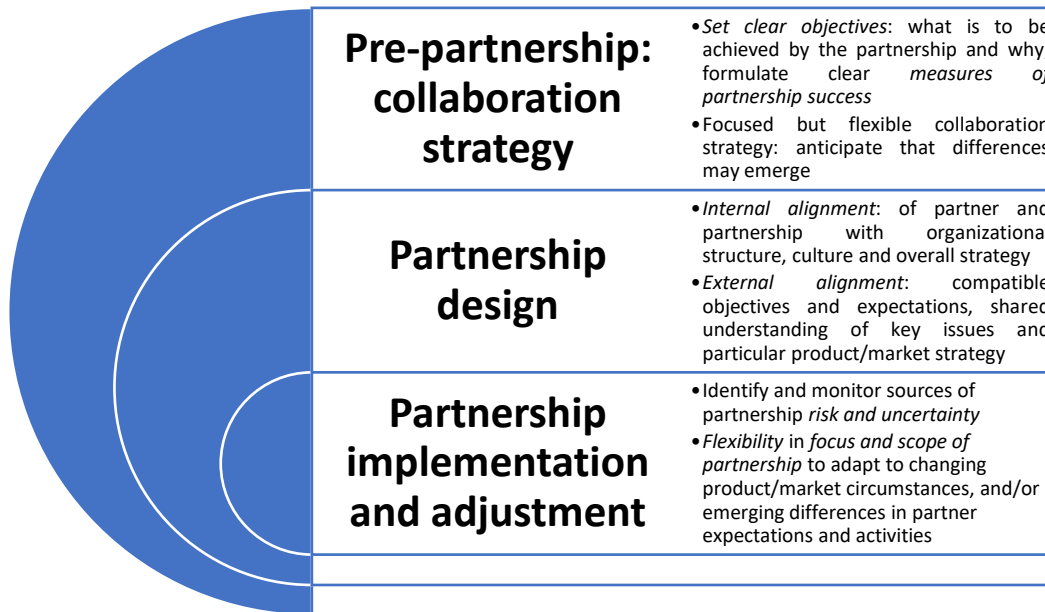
Pre-partnership: collaboration strategy

• *Set clear objectives*: what is to be achieved by the partnership and why; formulate clear *measures of partnership success*
• Focused but flexible collaboration strategy: anticipate that differences may emerge

Partnership design

• *Internal alignment*: of partner and partnership with organizational structure, culture and overall strategy
• *External alignment*: compatible objectives and expectations, shared understanding of key issues and particular product/market strategy

Partnership implementation and adjustment

• Identify and monitor sources of partnership *risk and uncertainty*
• *Flexibility* in *focus and scope of partnership* to adapt to changing product/market circumstances, and/or emerging differences in partner expectations and activities